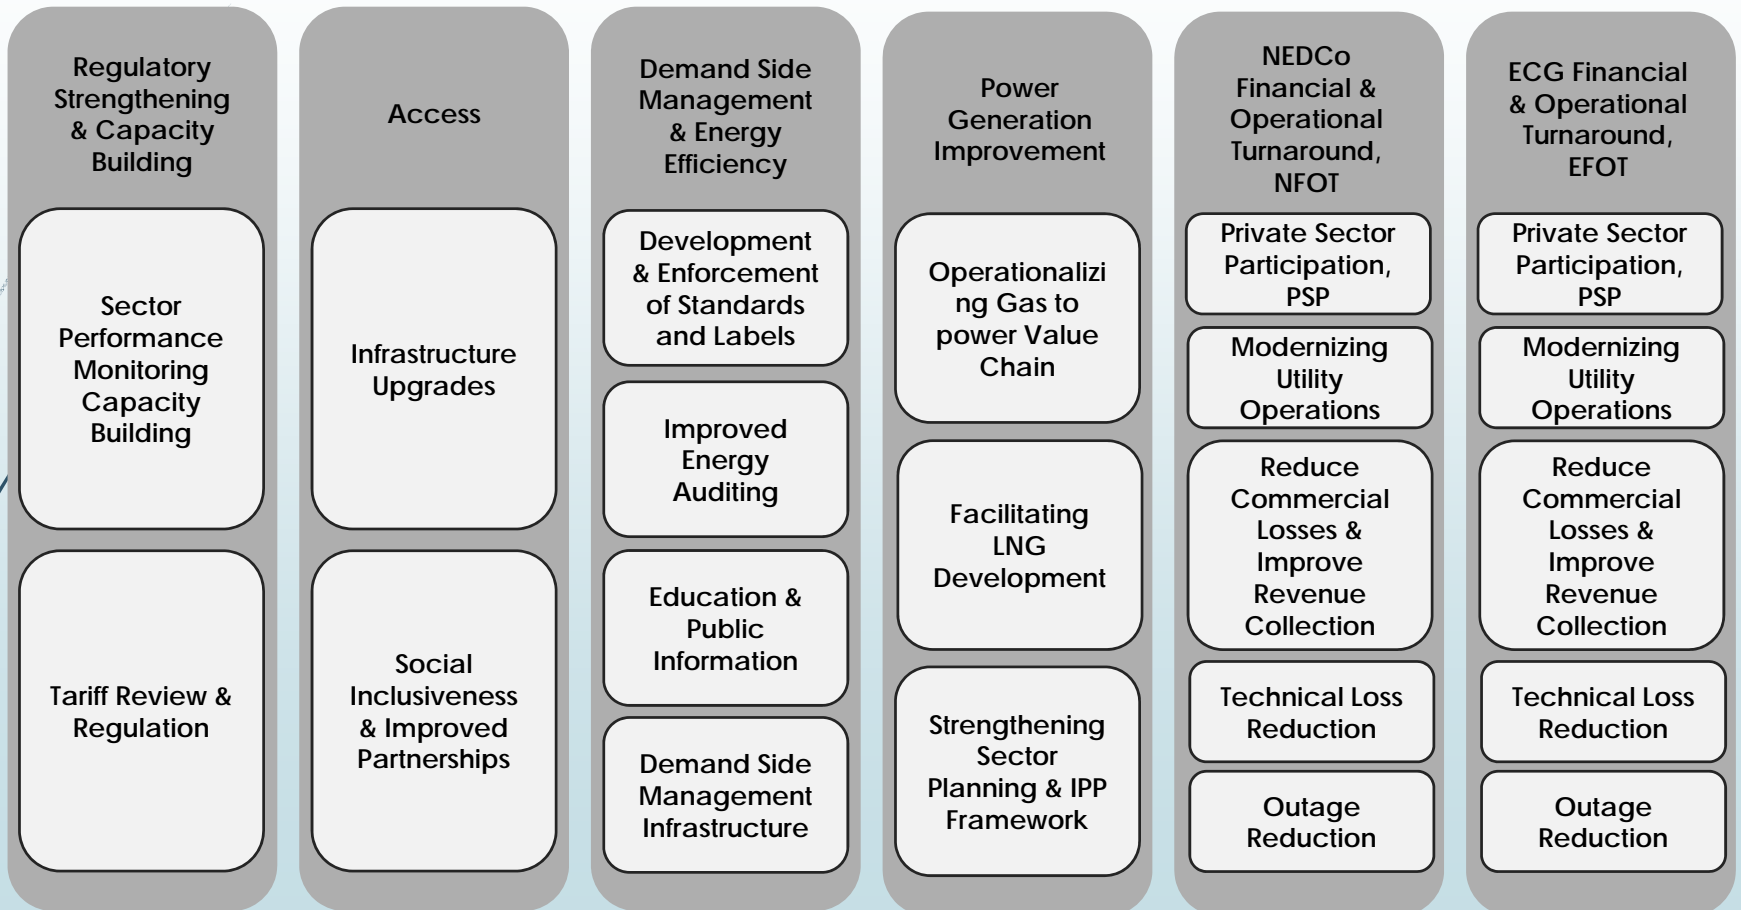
Regulatory Strengthening & Capacity Building

Sector Performance Monitoring Capacity Building

Tariff Review & Regulation

Access

Infrastructure Upgrades

Social Inclusiveness & Improved Partnerships

Demand Side Management & Energy Efficiency

Development & Enforcement of Standards and Labels

Improved Energy Auditing

Education & Public Information

Demand Side Management Infrastructure

Power Generation Improvement

Operationalizing Gas to power Value Chain

Facilitating LNG Development

Strengthening Sector Planning & IPP Framework

NEDCo Financial & Operational Turnaround, NFOT

Private Sector Participation, PSP

Modernizing Utility Operations

Reduce Commercial Losses & Improve Revenue Collection

Technical Loss Reduction

Outage Reduction

ECG Financial & Operational Turnaround, EFOT

Private Sector Participation, PSP

Modernizing Utility Operations

Reduce Commercial Losses & Improve Revenue Collection

Technical Loss Reduction

Outage Reduction